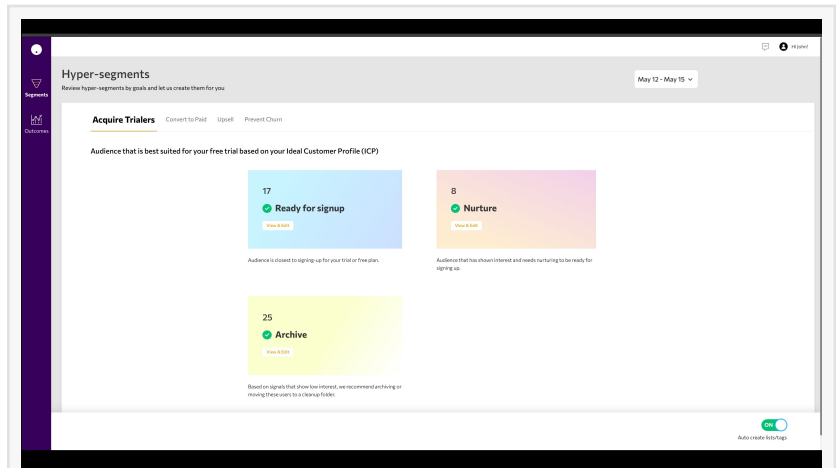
Hi John!

Segments

Outcomes

Hyper-segments

Review hyper-segments by goals and let us create them for you

May 12 - May 15

Acquire Trialers Convert to Paid Upsell Prevent Churn

Audience that is best suited for your free trial based on your Ideal Customer Profile (ICP)

17

Ready for signup

View & Edit

Audience is closest to signing-up for your trial or free plan.

8

Nurture

View & Edit

Audience that has shown interest and needs nurturing to be ready for signing up.

25

Archive

View & Edit

Based on signals that show low interest, we recommend archiving or moving these users to a cleanup folder.

ON

Auto create lists/tags